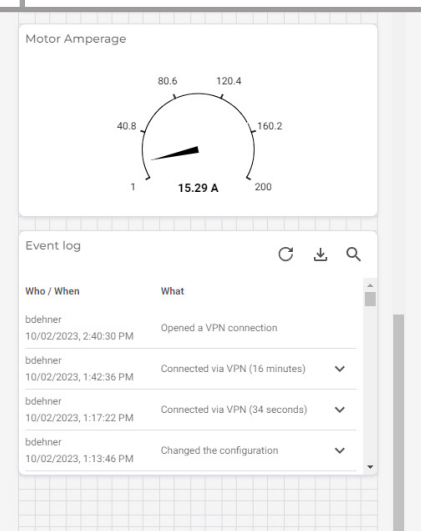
Motor Amperage

80.6
120.4
40.8
160.2
1
15.29 A
200

Event log

| Who / When | What |
|---|---|
| bdehner 10/02/2023, 2:40:30 PM | Opened a VPN connection |
| bdehner 10/02/2023, 1:42:36 PM | Connected via VPN (16 minutes) |
| bdehner 10/02/2023, 1:17:22 PM | Connected via VPN (34 seconds) |
| bdehner 10/02/2023, 1:13:46 PM | Changed the configuration |